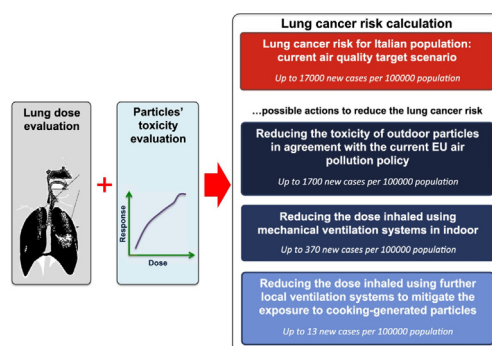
Lung dose evaluation

Particles' toxicity evaluation

Response

Dose

Lung cancer risk calculation

Lung cancer risk for Italian population: current air quality target scenario

Up to 17000 new cases per 100000 population

...possible actions to reduce the lung cancer risk

Reducing the toxicity of outdoor particles in agreement with the current EU air pollution policy

Up to 1700 new cases per 100000 population

Reducing the dose inhaled using mechanical ventilation systems in indoor

Up to 370 new cases per 100000 population

Reducing the dose inhaled using further local ventilation systems to mitigate the exposure to cooking-generated particles

Up to 13 new cases per 100000 population